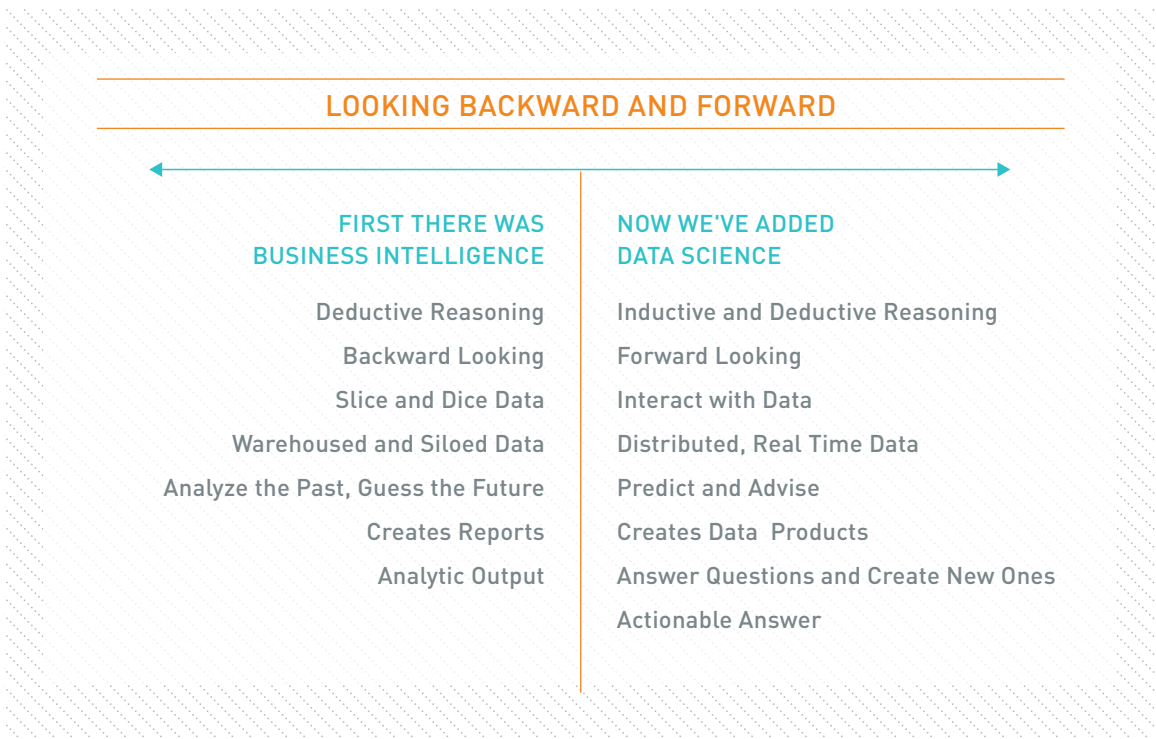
LOOKING BACKWARD AND FORWARD

FIRST THERE WAS BUSINESS INTELLIGENCE

Deductive Reasoning

Backward Looking

Slice and Dice Data

Warehoused and Siloed Data

Analyze the Past, Guess the Future

Creates Reports

Analytic Output

NOW WE'VE ADDED DATA SCIENCE

Inductive and Deductive Reasoning

Forward Looking

Interact with Data

Distributed, Real Time Data

Predict and Advise

Creates Data Products

Answer Questions and Create New Ones

Actionable Answer